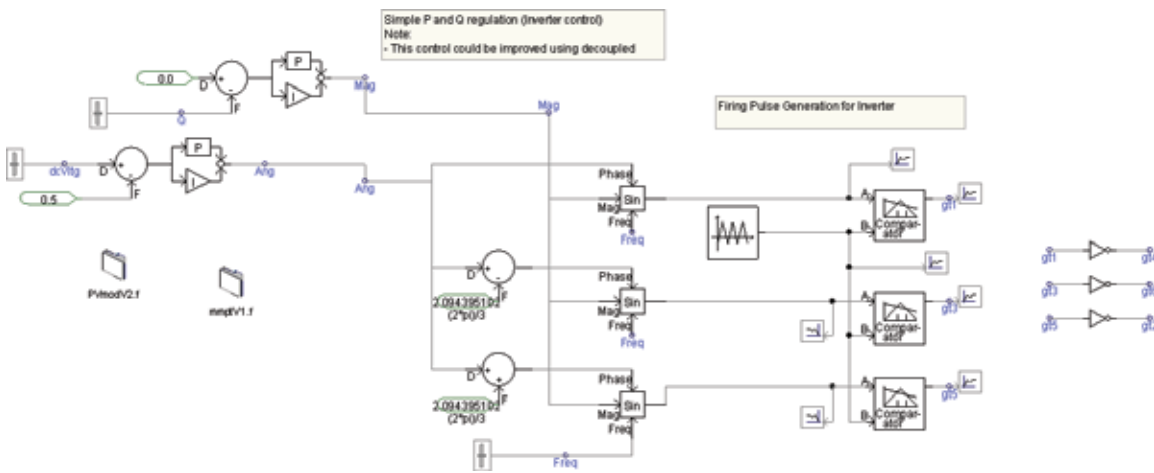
Simple P and Q regulation (Inverter control)
Note:
- This control could be improved using decoupled

0.0
D
+
-
F
P
I
Q
Mag

Mag

Firing Pulse Generation for Inverter

dcVltg
D
+
-
F
P
I
Ang
0.5

Ang

Phase
Sin
Mag
Freq
Freq

A
B
Compar-ator
gt1

PvmodV2.f

mmptV1.f

D
+
-
F
2.094395102
(2*pi)/3

Phase
Sin
Mag
Freq
Freq

A
B
Compar-ator
gt3

D
+
+
F
2.094395102
(2*pi)/3

Phase
Sin
Mag
Freq

A
B
Compar-ator
gt5

Freq

gt1
gt3
gt5
gt4
gt6
gt2